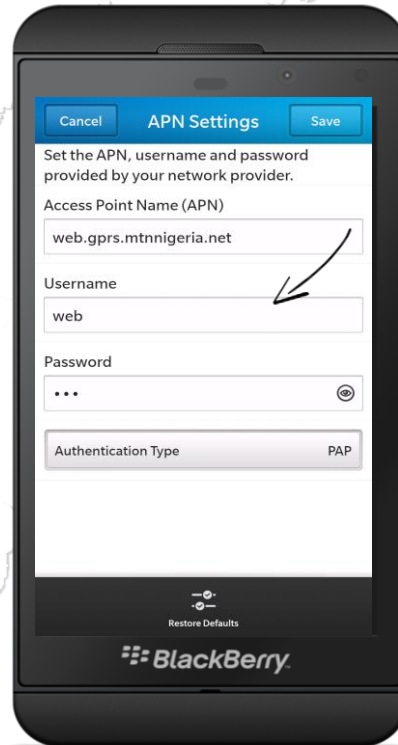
Cancel

APN Settings

Save

Set the APN, username and password provided by your network provider.

Access Point Name (APN)

web.gprs.mtnnigeria.net

Username

web

Password

•••

Authentication Type

PAP

Restore Defaults

BlackBerry